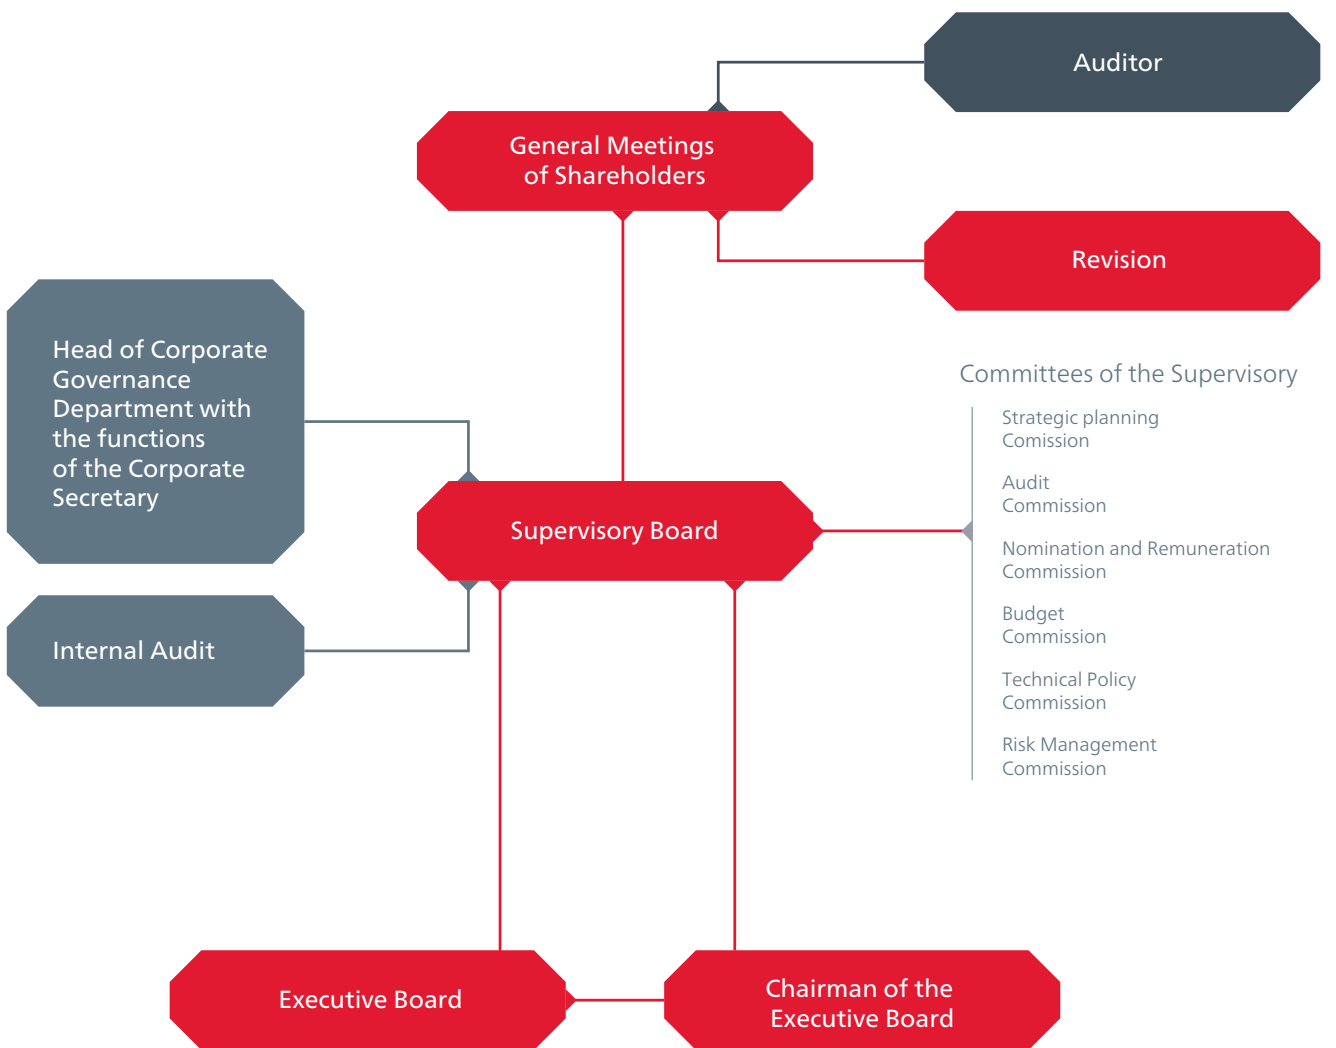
Auditor

General Meetings of Shareholders

Revision

Head of Corporate Governance Department with the functions of the Corporate Secretary

Committees of the Supervisory

Strategic planning Comission

Audit Commission

Supervisory Board

Nomination and Remuneration Commission

Budget Commission

Internal Audit

Technical Policy Commission

Risk Management Commission

Executive Board

Chairman of the Executive Board